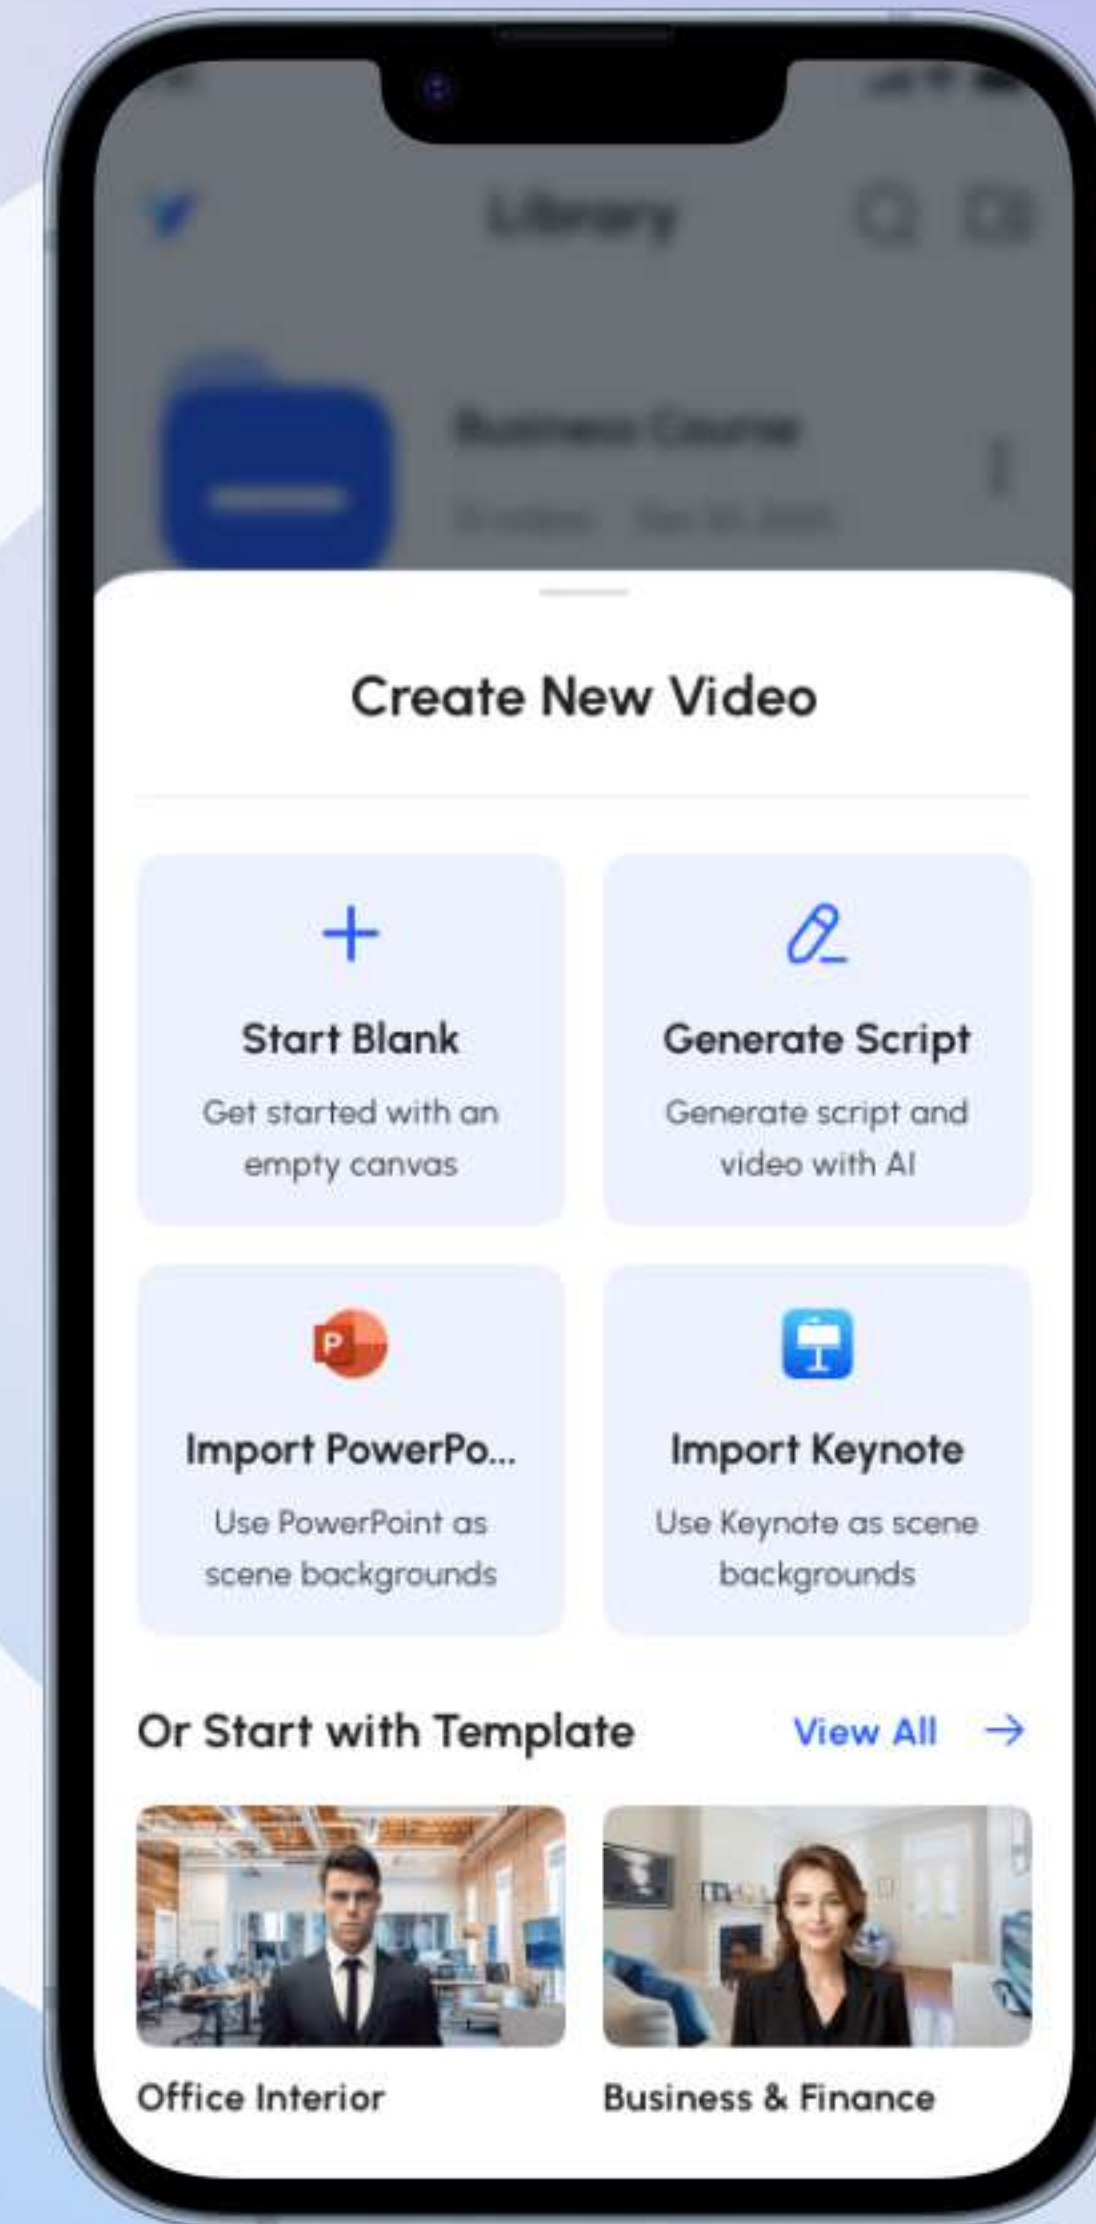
Library

Business Course

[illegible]

Create New Video

Start Blank

Get started with an empty canvas

Generate Script

Generate script and video with AI

Import PowerPo...

Use PowerPoint as scene backgrounds

Import Keynote

Use Keynote as scene backgrounds

Or Start with Template

View All →

Office Interior

Business & Finance